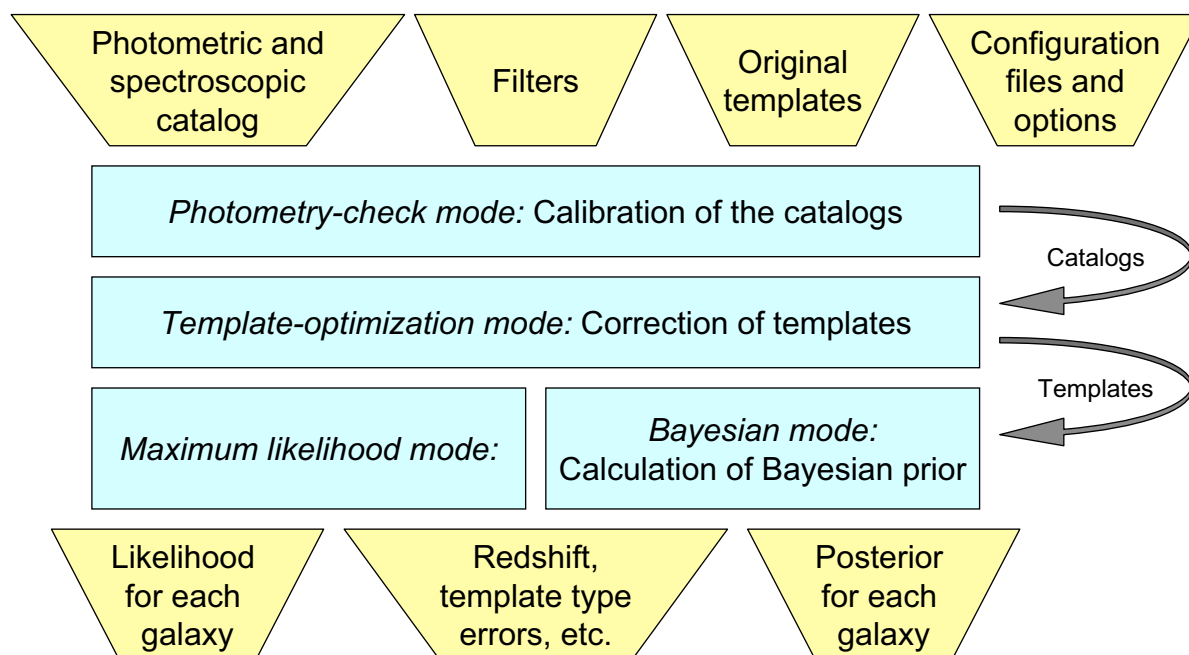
Photometric and spectroscopic catalog

Filters

Original templates

Configuration files and options

*Photometry-check mode:* Calibration of the catalogs

Catalogs

*Template-optimization mode:* Correction of templates

Templates

*Maximum likelihood mode:*

*Bayesian mode:* Calculation of Bayesian prior

Likelihood for each galaxy

Redshift, template type errors, etc.

Posterior for each galaxy